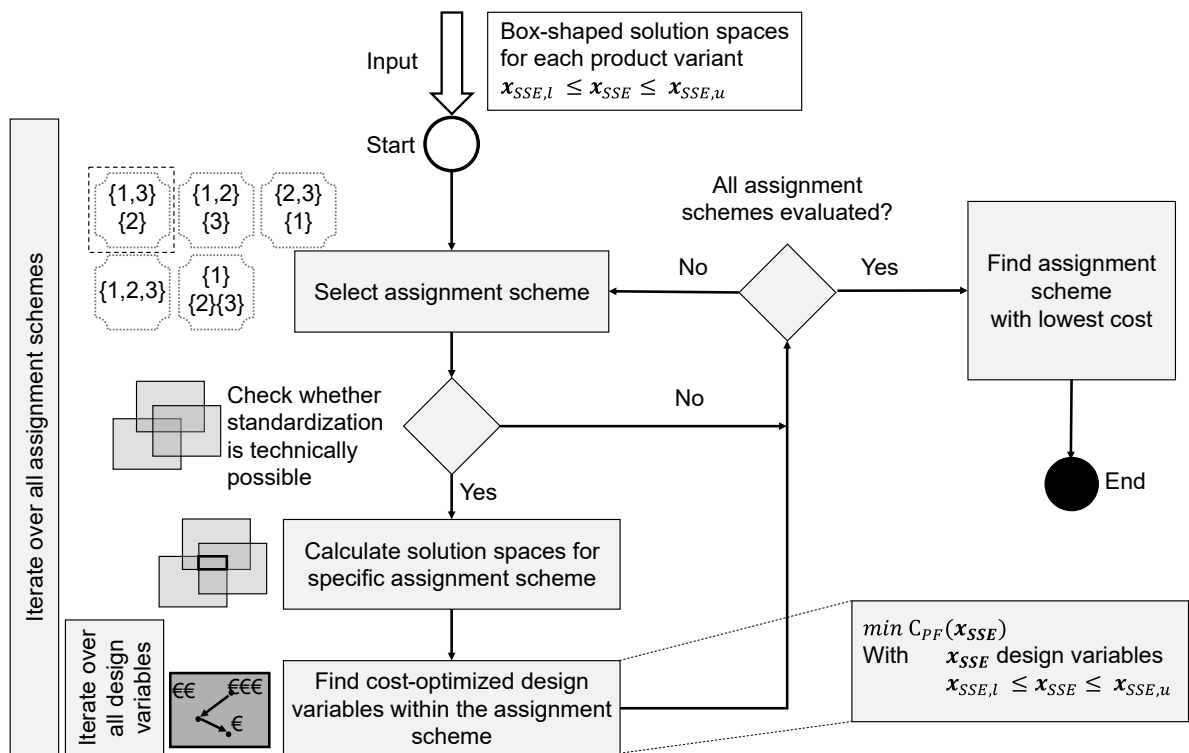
Input

Box-shaped solution spaces for each product variant $\boldsymbol{x}_{SSE,l} \leq \boldsymbol{x}_{SSE} \leq \boldsymbol{x}_{SSE,u}$

Start

Iterate over all assignment schemes

{1,3} {2}

{1,2} {3}

{2,3} {1}

{1,2,3}

{1} {2}{3}

All assignment schemes evaluated?

No

Yes

Select assignment scheme

Find assignment scheme with lowest cost

Check whether standardization is technically possible

No

Yes

End

Calculate solution spaces for specific assignment scheme

Iterate over all design variables

€€

€€€

€

Find cost-optimized design variables within the assignment scheme

$min\ C_{PF}(\boldsymbol{x_{SSE}})$
With $\boldsymbol{x_{SSE}}$ design variables
$\boldsymbol{x}_{SSE,l} \leq \boldsymbol{x}_{SSE} \leq \boldsymbol{x}_{SSE,u}$